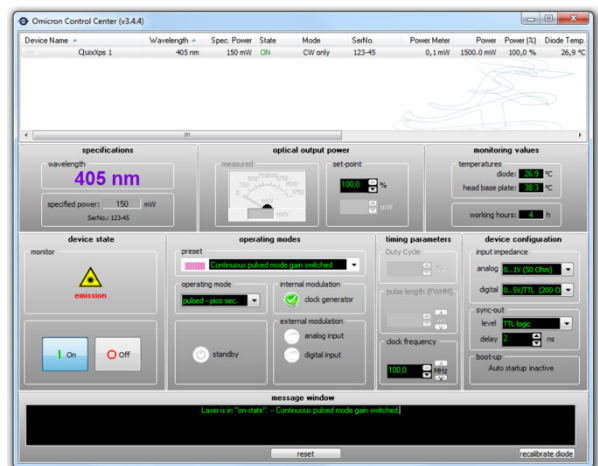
Omicron Control Center (v3.4.4)

| Device Name | Wavelength | Spec. Power | State | Mode | SerNo. | Power Meter | Power | Power (%) | Diode Temp. |
|---|---|---|---|---|---|---|---|---|---|
| QuixXps 1 | 405 nm | 150 mW | ON | CW only | 123-45 | 0,1 mW | 1500.0 mW | 100,0 % | 26,9 °C |

specifications
wavelength
405 nm
specified power: 150 mW
SerNo.: 123-45

optical output power
measured
mW
set-point
100,0 %
mW

monitoring values
temperatures
diode: 26,9 °C
head base plate: 38,3 °C
working hours: 4 h

device state
monitor
emission
On
Off

operating modes
preset
Continuous pulsed mode gain switched
operating mode
pulsed - pico sec.
internal modulation
clock generator
external modulation
analog input
digital input
standby

timing parameters
Duty Cycle
%
pulse length (FWHM)
clock frequency
100,0 MHz

device configuration
input impedance
analog 0...1V (50 Ohm)
digital 0...5V/TTL (200 O
sync-out
level TTL logic
delay 2 ns
boot-up
Auto startup inactive

message window
Laser is in "on-state". -- Continuous pulsed mode gain switched.
reset
recalibrate diode